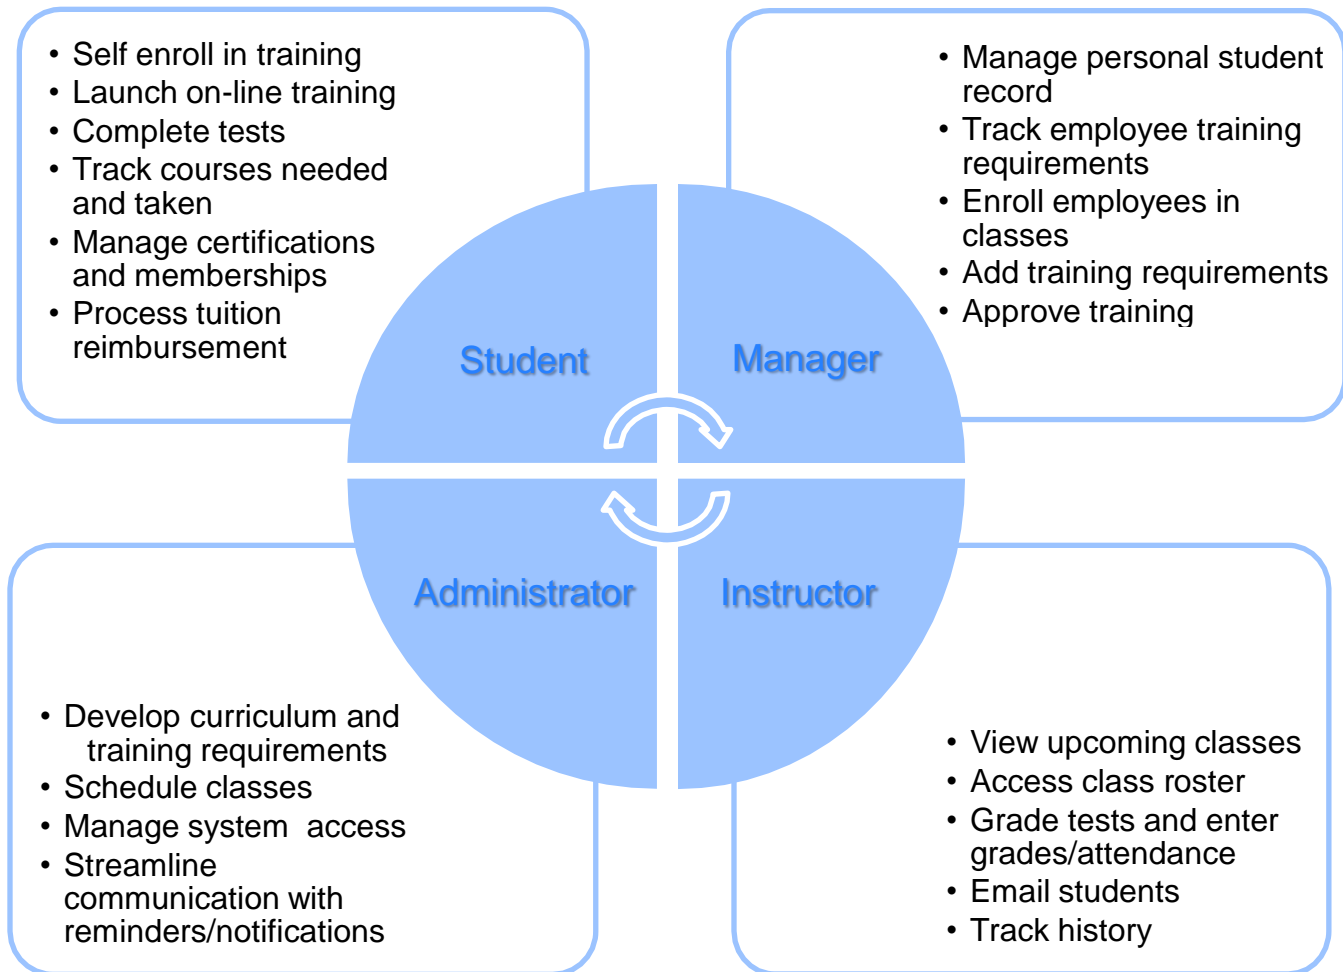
• Self enroll in training
• Launch on-line training
• Complete tests
• Track courses needed and taken
• Manage certifications and memberships
• Process tuition reimbursement

• Manage personal student record
• Track employee training requirements
• Enroll employees in classes
• Add training requirements
• Approve training

Student

Manager

Administrator

Instructor

• Develop curriculum and training requirements
• Schedule classes
• Manage system access
• Streamline communication with reminders/notifications

• View upcoming classes
• Access class roster
• Grade tests and enter grades/attendance
• Email students
• Track history